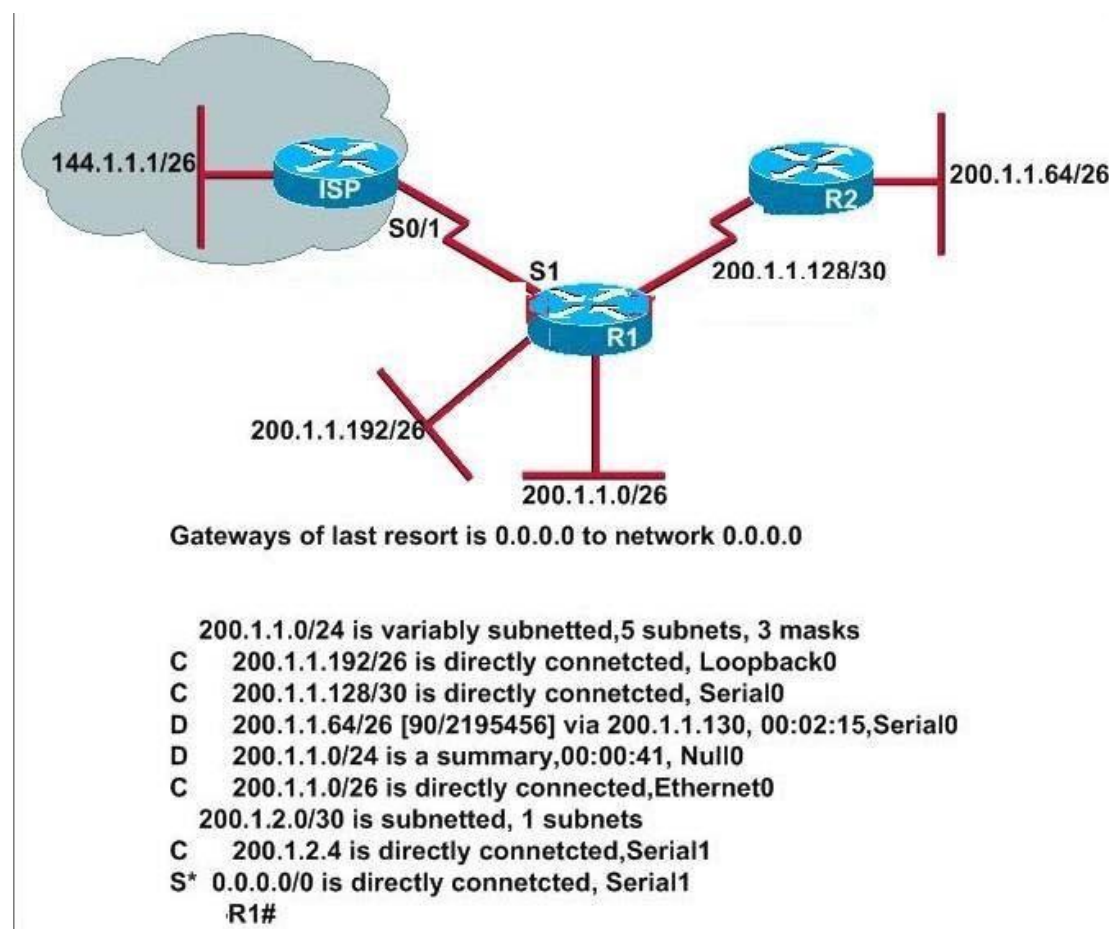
144.1.1.1/26
ISP
S0/1
S1
R2
200.1.1.64/26
200.1.1.128/30
R1
200.1.1.192/26
200.1.1.0/26

Gateways of last resort is 0.0.0.0 to network 0.0.0.0

200.1.1.0/24 is variably subnetted,5 subnets, 3 masks
C 200.1.1.192/26 is directly connetcted, Loopback0
C 200.1.1.128/30 is directly connetcted, Serial0
D 200.1.1.64/26 [90/2195456] via 200.1.1.130, 00:02:15,Serial0
D 200.1.1.0/24 is a summary,00:00:41, Null0
C 200.1.1.0/26 is directly connected,Ethernet0
200.1.2.0/30 is subnetted, 1 subnets
C 200.1.2.4 is directly connetcted,Serial1
S* 0.0.0.0/0 is directly connetcted, Serial1
R1#